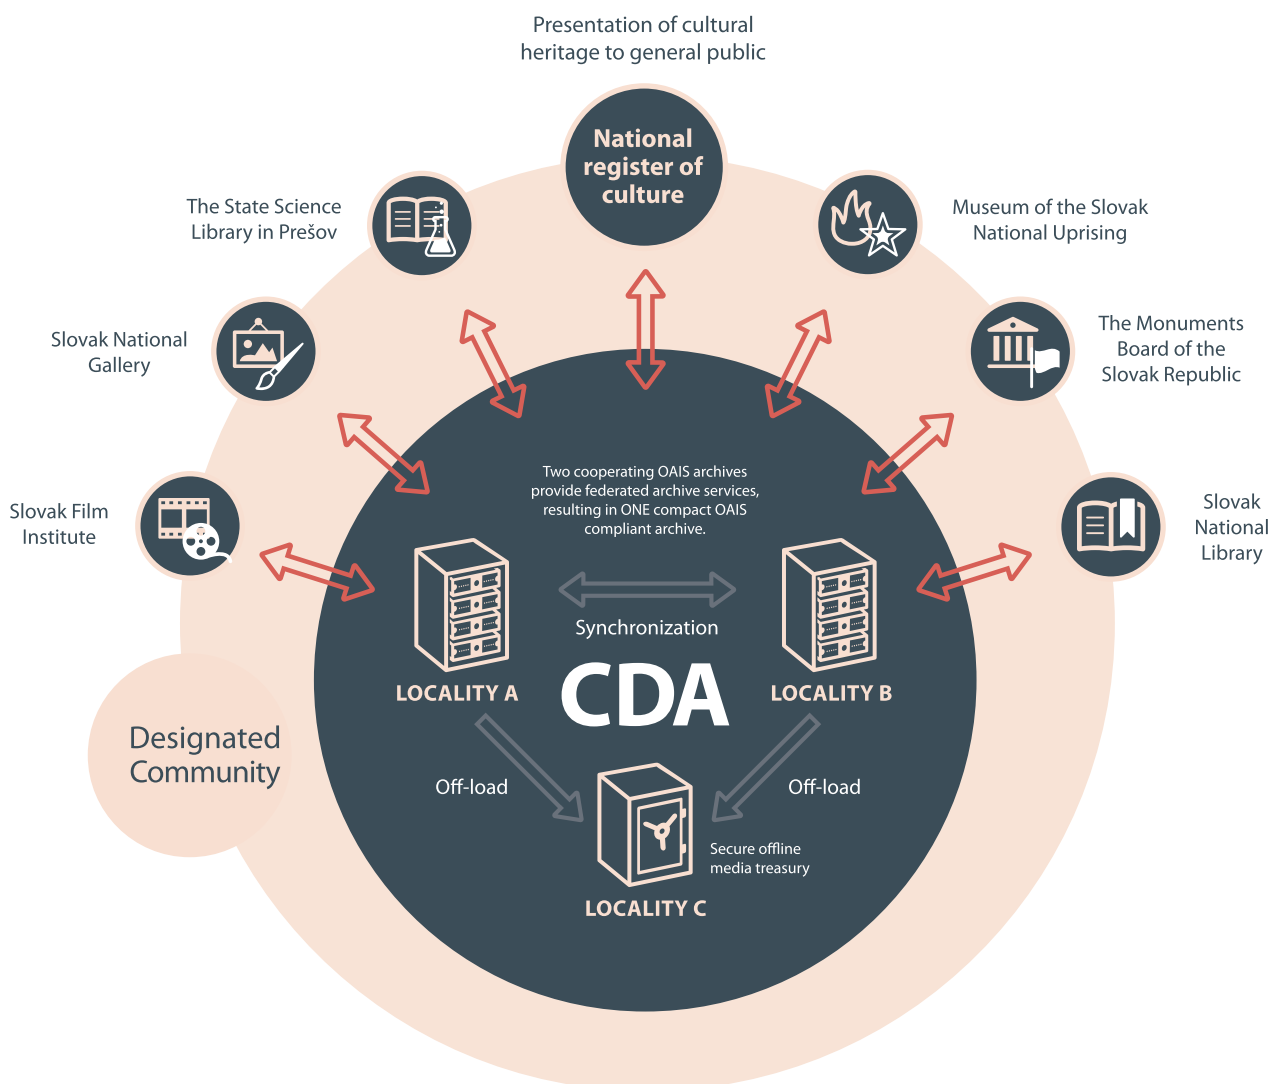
Presentation of cultural heritage to general public

National register of culture

The State Science Library in Prešov

Museum of the Slovak National Uprising

Slovak National Gallery

The Monuments Board of the Slovak Republic

Slovak Film Institute

Slovak National Library

Two cooperating OAIS archives provide federated archive services, resulting in ONE compact OAIS compliant archive.

Synchronization

LOCALITY A

CDA

LOCALITY B

Designated Community

Off-load

Off-load

Secure offline media treasury

LOCALITY C